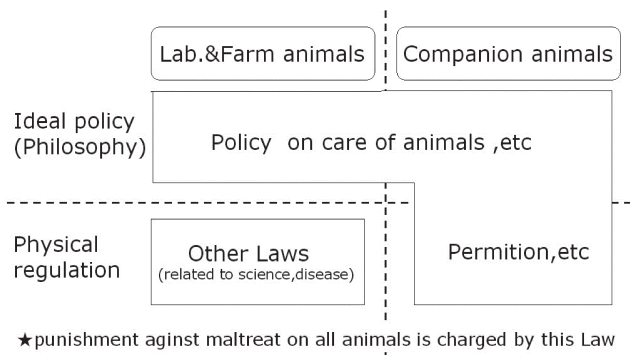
Lab.&Farm animals

Companion animals

Ideal policy (Philosophy)

Policy on care of animals ,etc

Physical regulation

Other Laws (related to science,disease)

Permition,etc

★punishment aginst maltreat on all animals is charged by this Law